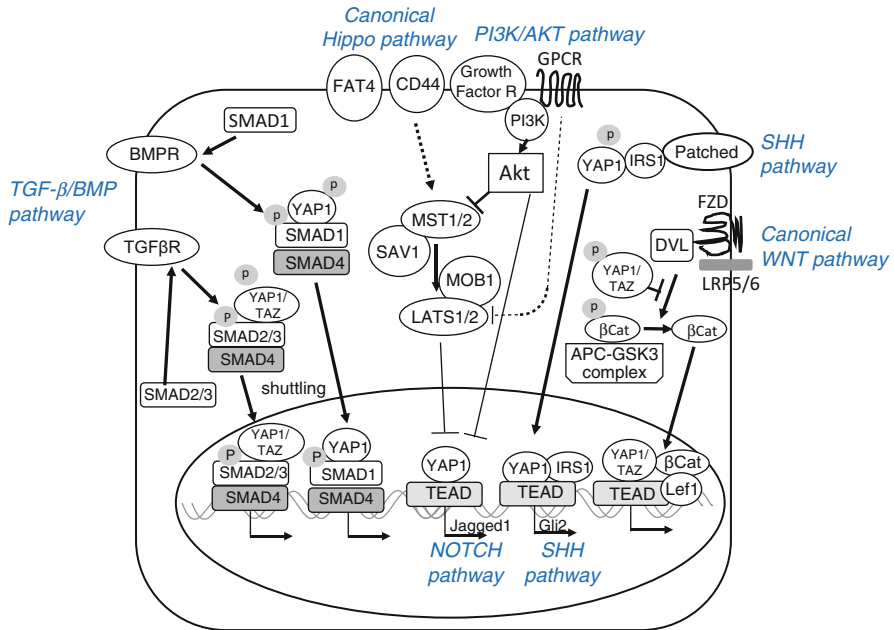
Canonical Hippo pathway

PI3K/AKT pathway

FAT4

CD44

Growth Factor R

GPCR

PI3K

Akt

SMAD1

BMPR

TGF-β/BMP pathway

p

p

YAP1

SMAD1

SMAD4

TGFβR

p

p

YAP1/ TAZ

SMAD2/3

SMAD4

shuttling

SMAD2/3

MST1/2

SAV1

MOB1

LATS1/2

p

YAP1

IRS1

Patched

SHH pathway

FZD

Canonical WNT pathway

p

DVL

YAP1/ TAZ

LRP5/6

p

βCat

βCat

APC-GSK3 complex

YAP1/ TAZ

P

SMAD2/3

SMAD4

P

YAP1

SMAD1

SMAD4

YAP1

TEAD

Jagged1

NOTCH pathway

YAP1

IRS1

TEAD

Gli2

SHH pathway

YAP1/ TAZ

βCat

TEAD

Lef1